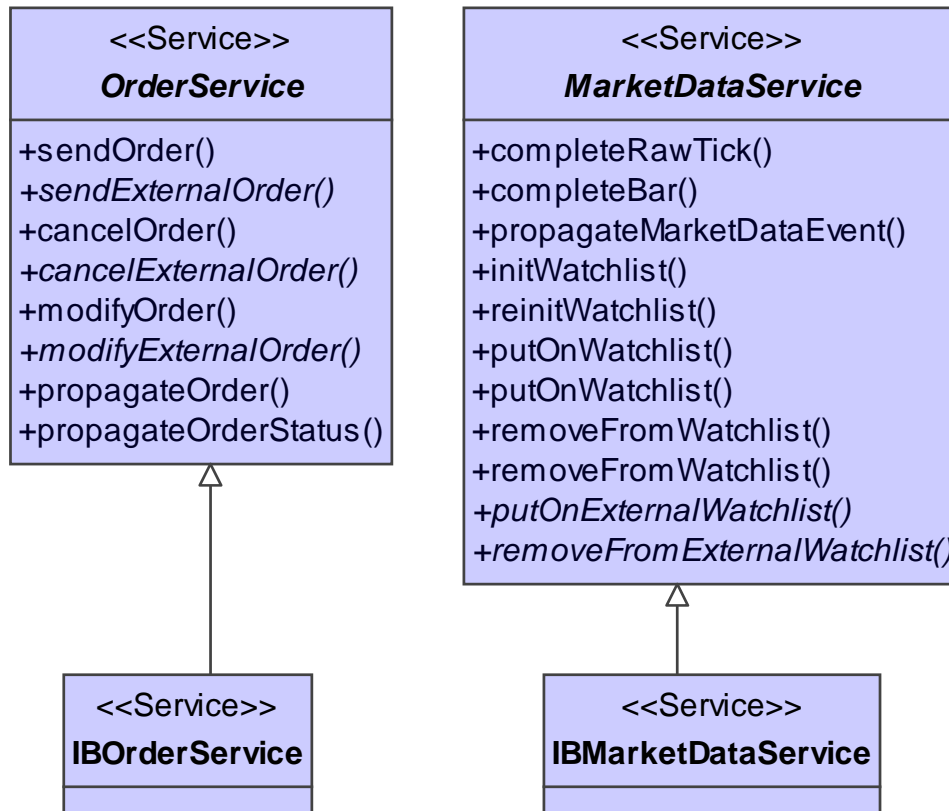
<<Service>>
OrderService

+sendOrder()
+sendExternalOrder()
+cancelOrder()
+cancelExternalOrder()
+modifyOrder()
+modifyExternalOrder()
+propagateOrder()
+propagateOrderStatus()

<<Service>>
MarketDataService

+completeRawTick()
+completeBar()
+propagateMarketDataEvent()
+initWatchlist()
+reinitWatchlist()
+putOnWatchlist()
+putOnWatchlist()
+removeFromWatchlist()
+removeFromWatchlist()
+putOnExternalWatchlist()
+removeFromExternalWatchlist()

<<Service>>
IBOrderService

<<Service>>
IBMarketDataService